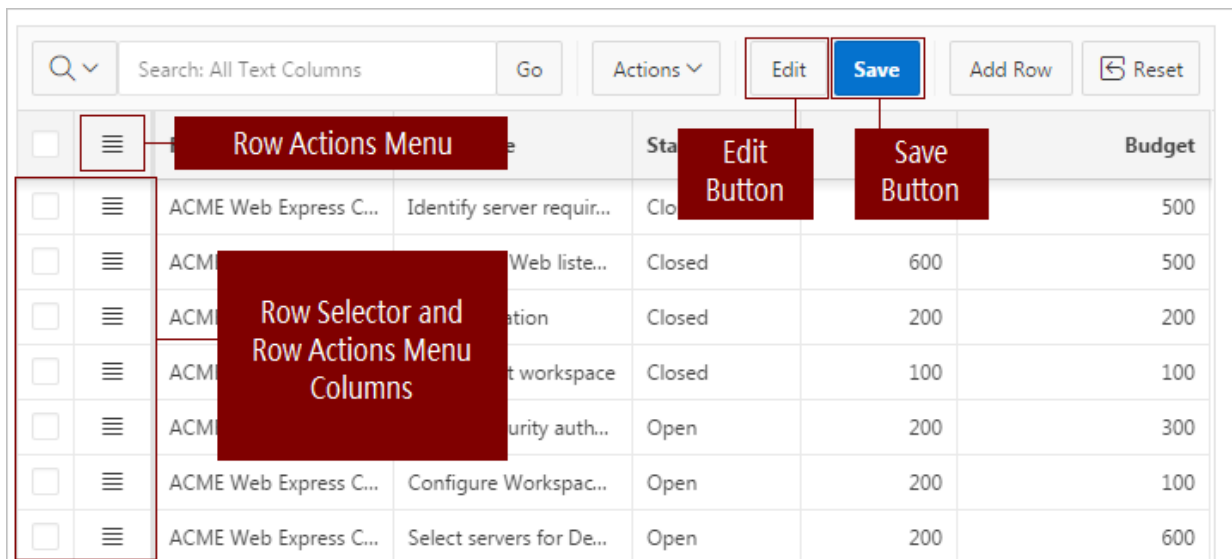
Search: All Text Columns | Go | Actions | Edit | Save | Add Row | Reset

Row Actions Menu

Edit Button

Save Button

| | | | e | Sta | | Budget |
|---|---|---|---|---|---|---|
| | ≡ | ACME Web Express C... | Identify server requir... | Clo | | 500 |
| | ≡ | ACME | Web liste... | Closed | 600 | 500 |
| | ≡ | ACME | ation | Closed | 200 | 200 |
| | ≡ | ACME | t workspace | Closed | 100 | 100 |
| | ≡ | ACME | urity auth... | Open | 200 | 300 |
| | ≡ | ACME Web Express C... | Configure Workspac... | Open | 200 | 100 |
| | ≡ | ACME Web Express C... | Select servers for De... | Open | 200 | 600 |

Row Selector and Row Actions Menu Columns